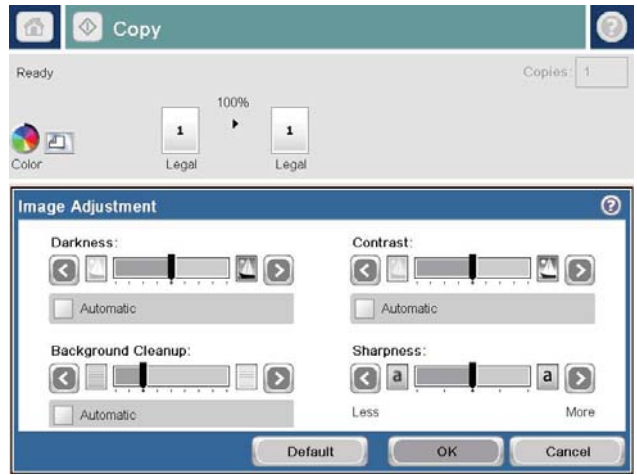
Copy

Ready

Copies: 1

100%

1

1

Color

Legal

Legal

Image Adjustment

Darkness:

Automatic

Contrast:

Automatic

Background Cleanup:

Automatic

Sharpness:

a

a

Less

More

Default

OK

Cancel